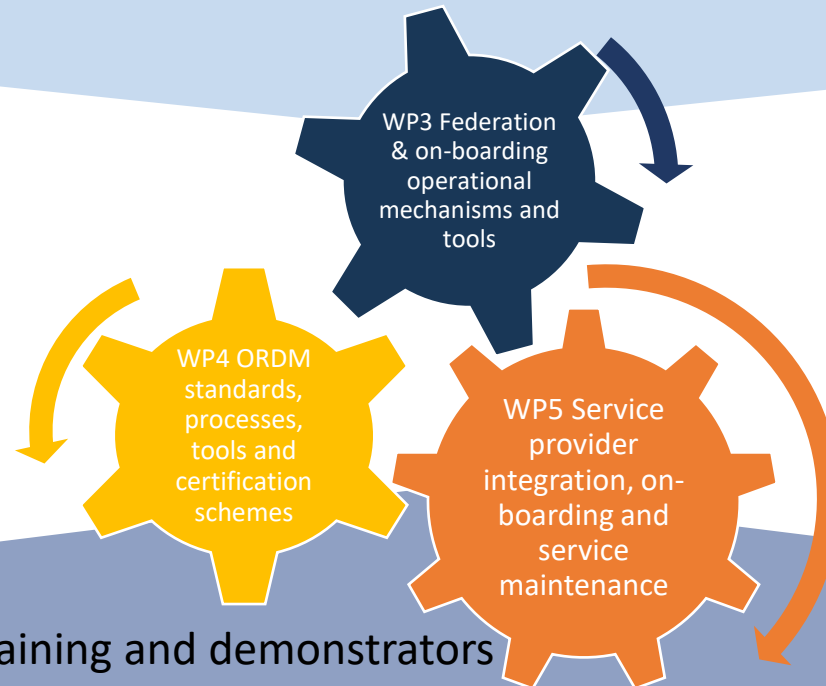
WP3 Federation & on-boarding operational mechanisms and tools

WP4 ORDM standards, processes, tools and certification schemes

WP5 Service provider integration, on-boarding and service maintenance

aining and demonstrators